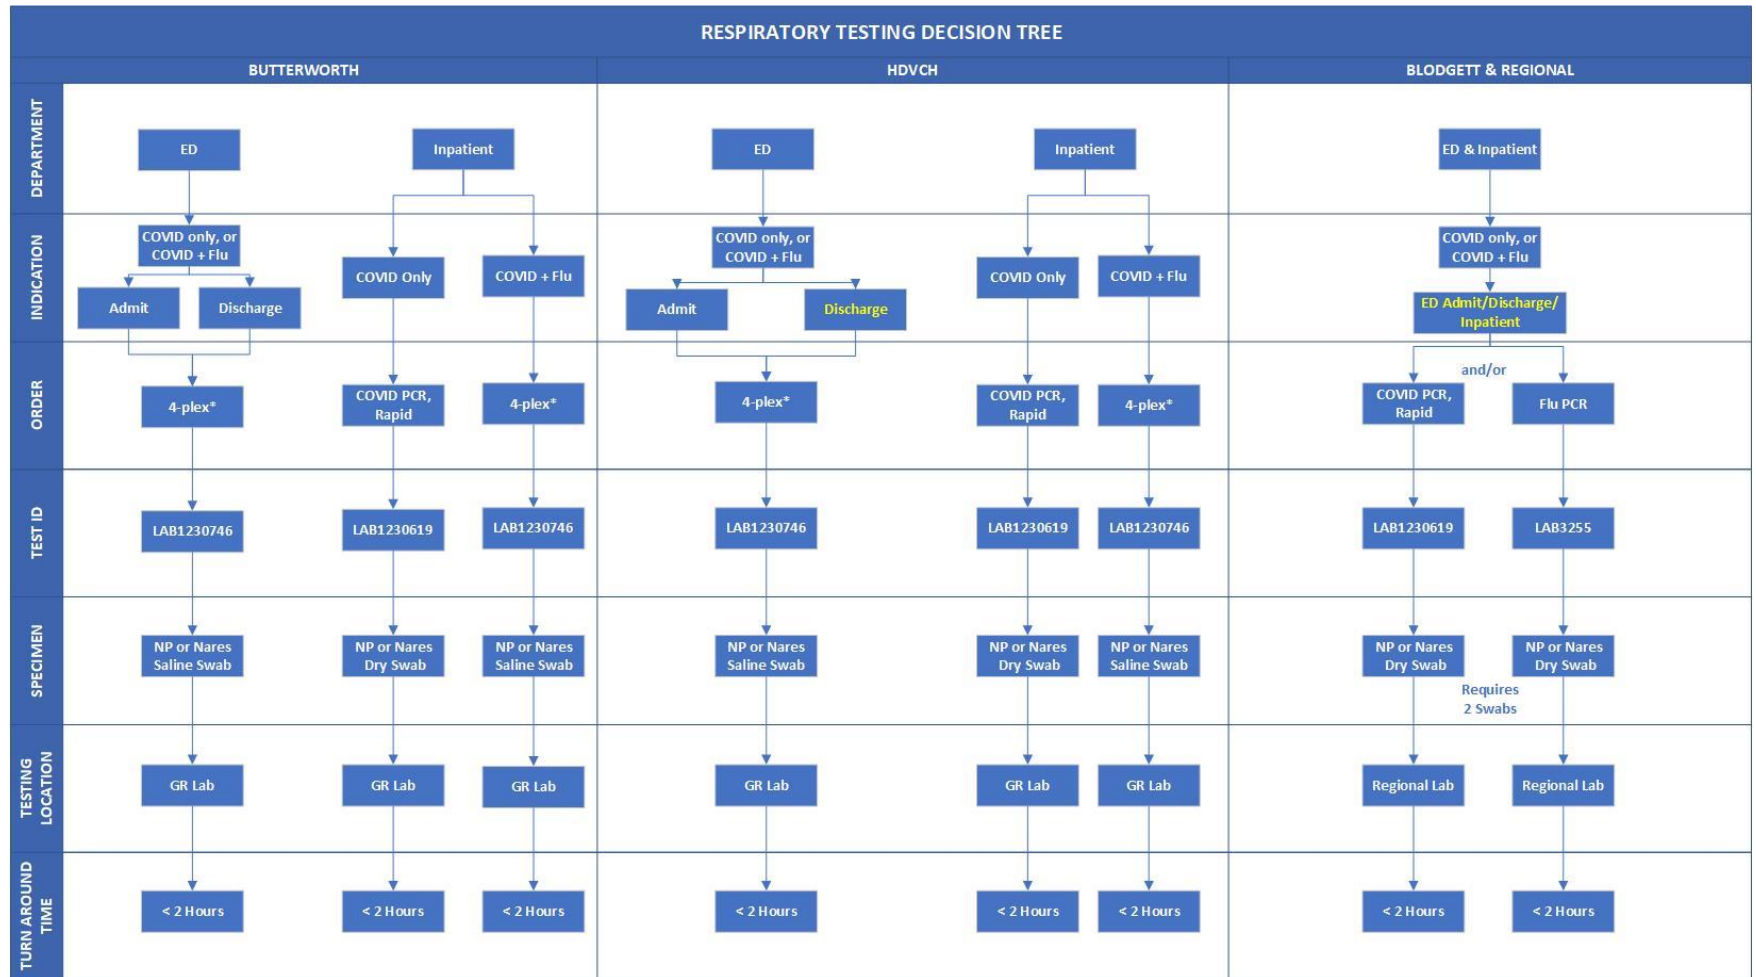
RESPIRATORY TESTING DECISION TREE

| | BUTTERWORTH | | | HDVCH | | | BLODGETT & REGIONAL | |
|---|---|---|---|---|---|---|---|---|
| DEPARTMENT | ED | Inpatient | | ED | Inpatient | | ED & Inpatient | |
| INDICATION | COVID only, or COVID + Flu; Admit, Discharge | COVID Only | COVID + Flu | COVID only, or COVID + Flu; Admit, Discharge | COVID Only | COVID + Flu | COVID only, or COVID + Flu; ED Admit/Discharge/ Inpatient | |
| ORDER | 4-plex* | COVID PCR, Rapid | 4-plex* | 4-plex* | COVID PCR, Rapid | 4-plex* | COVID PCR, Rapid | and/or Flu PCR |
| TEST ID | LAB1230746 | LAB1230619 | LAB1230746 | LAB1230746 | LAB1230619 | LAB1230746 | LAB1230619 | LAB3255 |
| SPECIMEN | NP or Nares Saline Swab | NP or Nares Dry Swab | NP or Nares Saline Swab | NP or Nares Saline Swab | NP or Nares Dry Swab | NP or Nares Saline Swab | NP or Nares Dry Swab | NP or Nares Dry Swab; Requires 2 Swabs |
| TESTING LOCATION | GR Lab | GR Lab | GR Lab | GR Lab | GR Lab | GR Lab | Regional Lab | Regional Lab |
| TURN AROUND TIME | < 2 Hours | < 2 Hours | < 2 Hours | < 2 Hours | < 2 Hours | < 2 Hours | < 2 Hours | < 2 Hours |